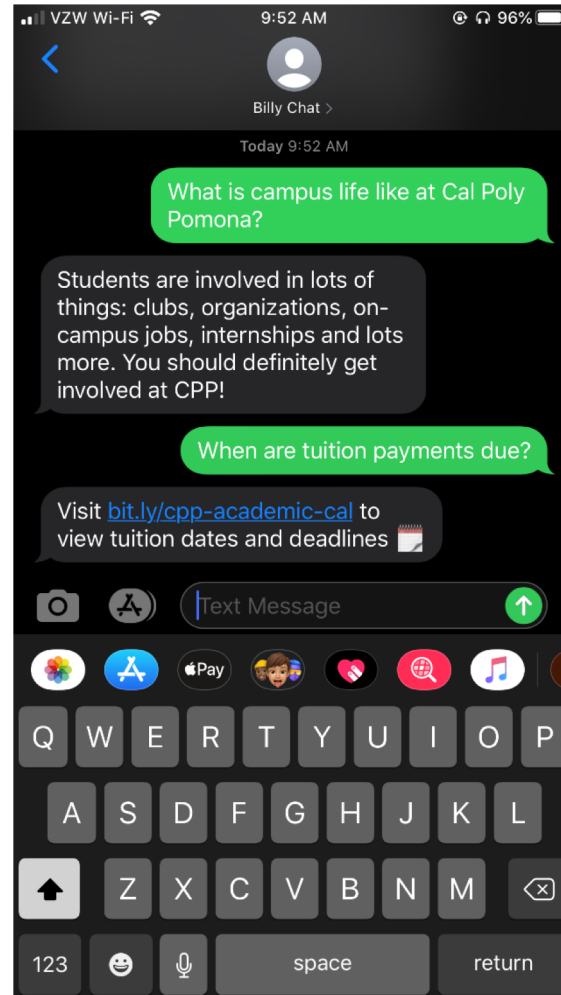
VZW Wi-Fi 9:52 AM 96%

Billy Chat >

Today 9:52 AM

What is campus life like at Cal Poly Pomona?

Students are involved in lots of things: clubs, organizations, on-campus jobs, internships and lots more. You should definitely get involved at CPP!

When are tuition payments due?

Visit bit.ly/cpp-academic-cal to view tuition dates and deadlines

Text Message

Pay

Q W E R T Y U I O P

A S D F G H J K L

Z X C V B N M

123 space return